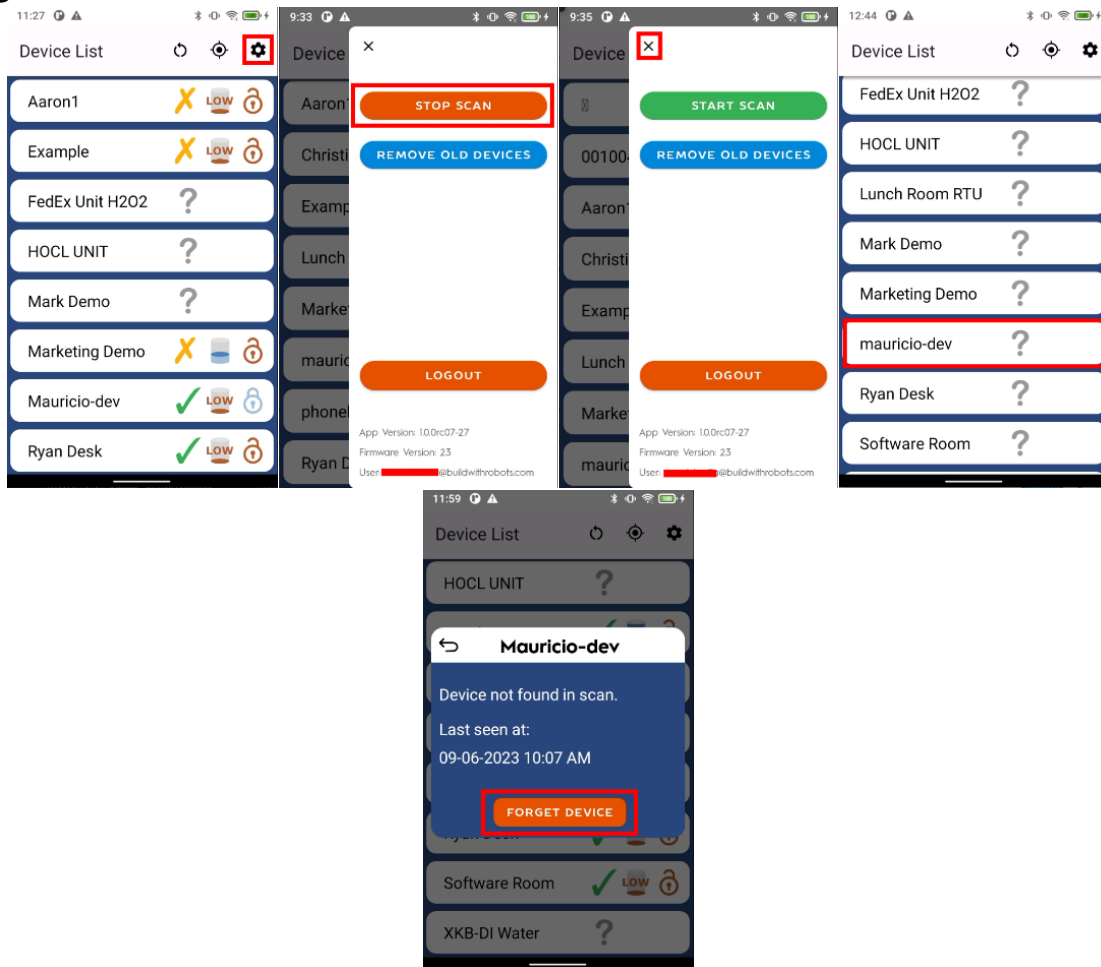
11:27

Device List

Aaron1 LOW

Example LOW

FedEx Unit H2O2 ?

HOCL UNIT ?

Mark Demo ?

Marketing Demo

Mauricio-dev LOW

Ryan Desk LOW

9:33

Device

Aaron

Christi

Examp

Lunch

Marke

mauric

phone

Ryan D

×

STOP SCAN

REMOVE OLD DEVICES

LOGOUT

App Version: 1.0.0rc07-27
Firmware Version: 23
User: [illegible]@buildwithrobots.com

9:35

Device

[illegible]

00100

Aaron

Christi

Examp

Lunch

Marke

mauric

×

START SCAN

REMOVE OLD DEVICES

LOGOUT

App Version: 1.0.0rc07-27
Firmware Version: 23
User: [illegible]@buildwithrobots.com

12:44

Device List

FedEx Unit H2O2 ?

HOCL UNIT ?

Lunch Room RTU ?

Mark Demo ?

Marketing Demo ?

mauricio-dev ?

Ryan Desk ?

Software Room ?

11:59

Device List

HOCL UNIT ?

Mauricio-dev

Device not found in scan.

Last seen at:

09-06-2023 10:07 AM

FORGET DEVICE

Software Room LOW

XKB-DI Water ?